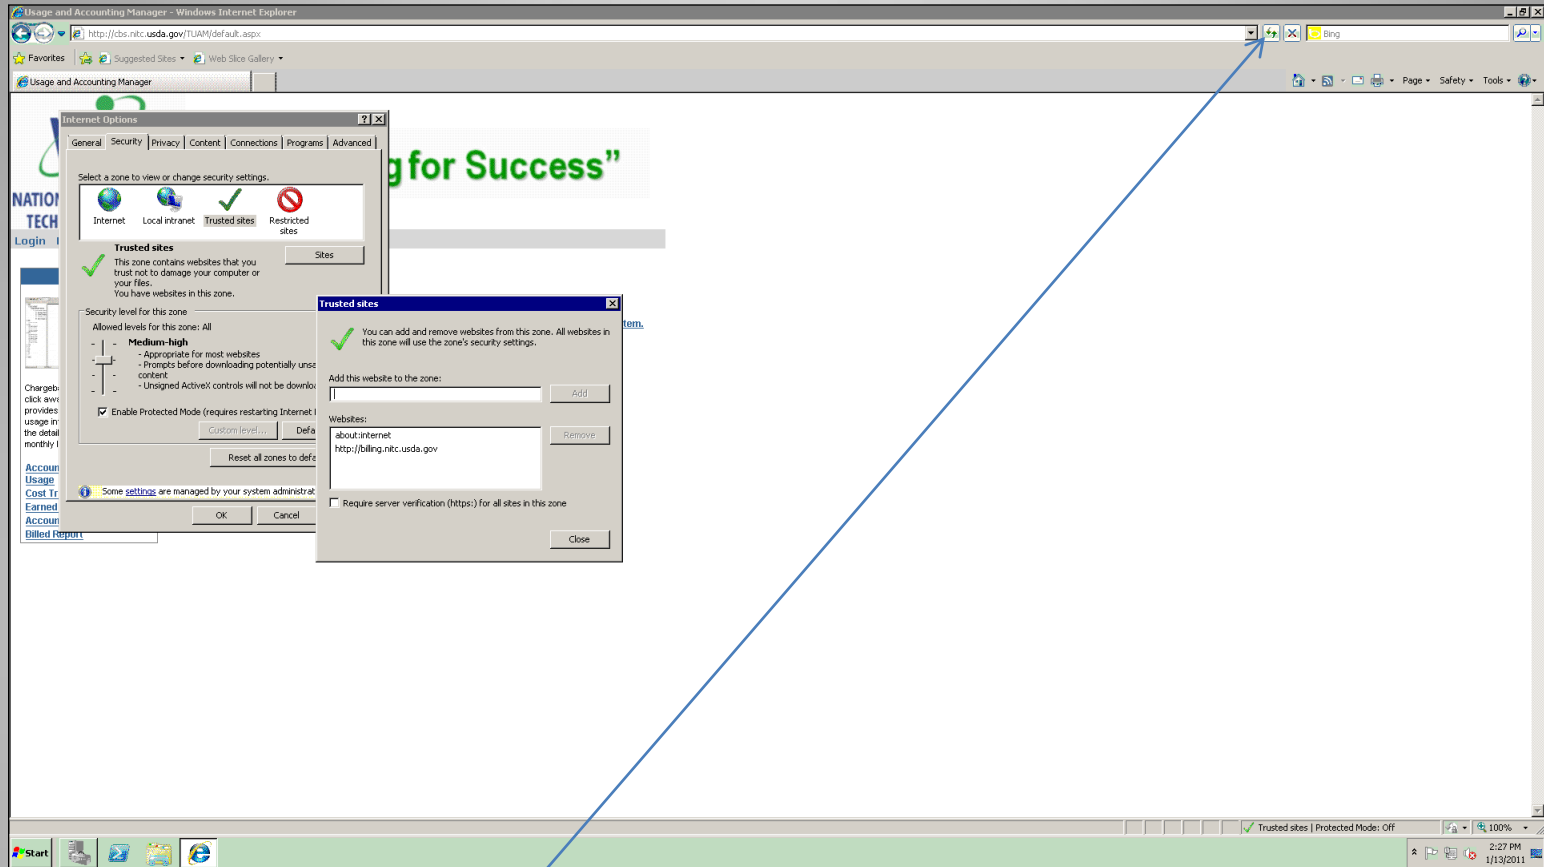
Usage and Accounting Manager - Windows Internet Explorer

http://cbs.nitc.usda.gov/TUAM/default.aspx

Bing

Favorites | Suggested Sites | Web Slice Gallery

Usage and Accounting Manager

Page | Safety | Tools

g for Success"

NATION
TECH
Login

Chargeb
click awa
provides
usage in
the detail
monthly l

Accoun
Usage
Cost Tr
Earned
Accoun
Billed Report

tem.

Internet Options

General | Security | Privacy | Content | Connections | Programs | Advanced

Select a zone to view or change security settings.

Internet | Local intranet | Trusted sites | Restricted sites

Trusted sites
This zone contains websites that you trust not to damage your computer or your files.
You have websites in this zone.

Sites

Security level for this zone
Allowed levels for this zone: All

Medium-high
- Appropriate for most websites
- Prompts before downloading potentially unsa content
- Unsigned ActiveX controls will not be downlo

Enable Protected Mode (requires restarting Internet

Custom level... | Defa

Reset all zones to defa

Some settings are managed by your system administrat

OK | Cancel

Trusted sites

You can add and remove websites from this zone. All websites in this zone will use the zone's security settings.

Add this website to the zone:

Add

Websites:
about:internet
http://billing.nitc.usda.gov

Remove

Require server verification (https:) for all sites in this zone

Close

Trusted sites | Protected Mode: Off | 100%

Start

2:27 PM
1/13/2011